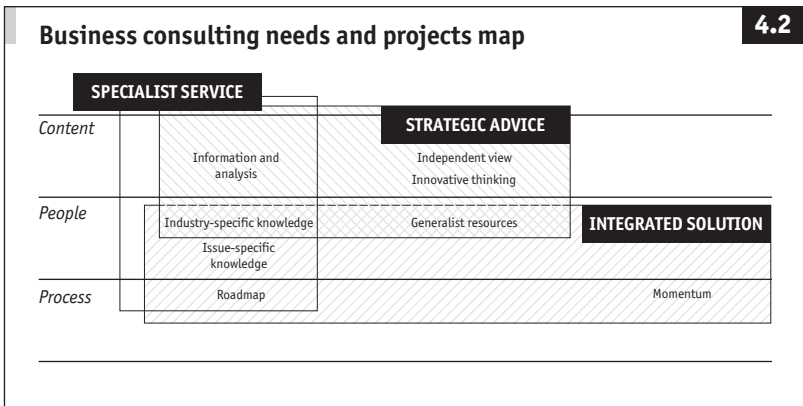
Business consulting needs and projects map

4.2

SPECIALIST SERVICE

Content

STRATEGIC ADVICE

Information and analysis

Independent view

Innovative thinking

People

Industry-specific knowledge

Generalist resources

INTEGRATED SOLUTION

Issue-specific knowledge

Process

Roadmap

Momentum